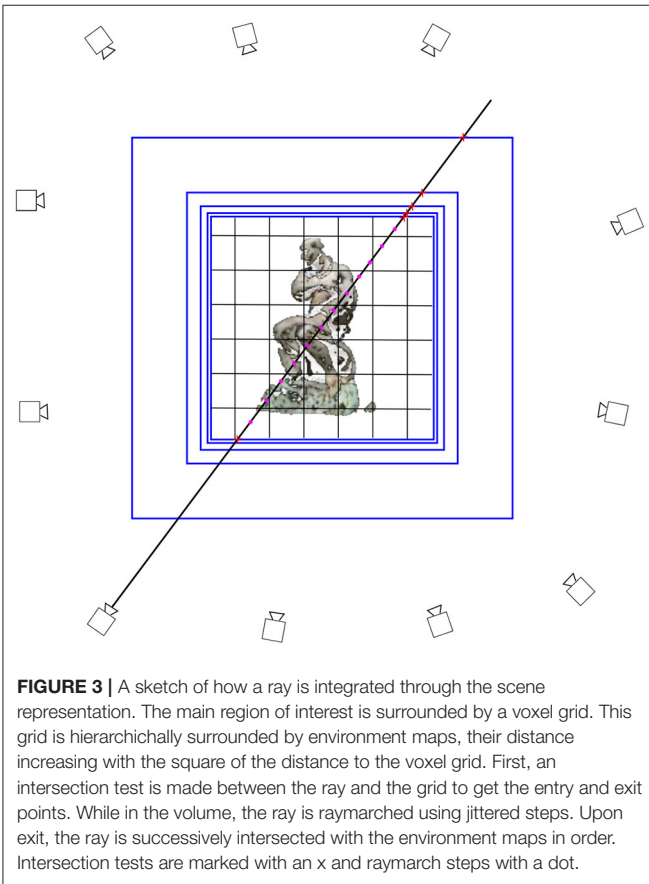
**FIGURE 3 |** A sketch of how a ray is integrated through the scene representation. The main region of interest is surrounded by a voxel grid. This grid is hierarchichally surrounded by environment maps, their distance increasing with the square of the distance to the voxel grid. First, an intersection test is made between the ray and the grid to get the entry and exit points. While in the volume, the ray is raymarched using jittered steps. Upon exit, the ray is successively intersected with the environment maps in order. Intersection tests are marked with an x and raymarch steps with a dot.